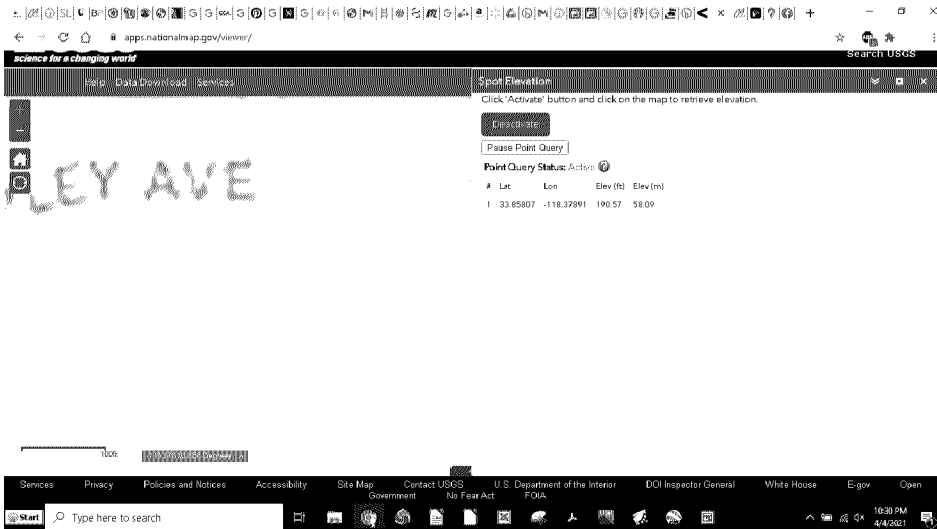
apps.nationalmap.gov/viewer/

science for a changing world

Search USGS

Help Data Download Services

Spot Elevation

Click 'Activate' button and click on the map to retrieve elevation.

Deactivate

Pause Point Query

Point Query Status: Active

| # | Lat | Lon | Elev (ft) | Elev (m) |
|---|---|---|---|---|
| 1 | 33.85807 | -118.37891 | 190.57 | 58.09 |

LEY AVE

100ft

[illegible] Degrees

Services Privacy Policies and Notices Accessibility Site Map Contact USGS U.S. Department of the Interior DOI Inspector General White House E-gov Open Government No Fear Act FOIA

Start Type here to search

10:30 PM 4/4/2021